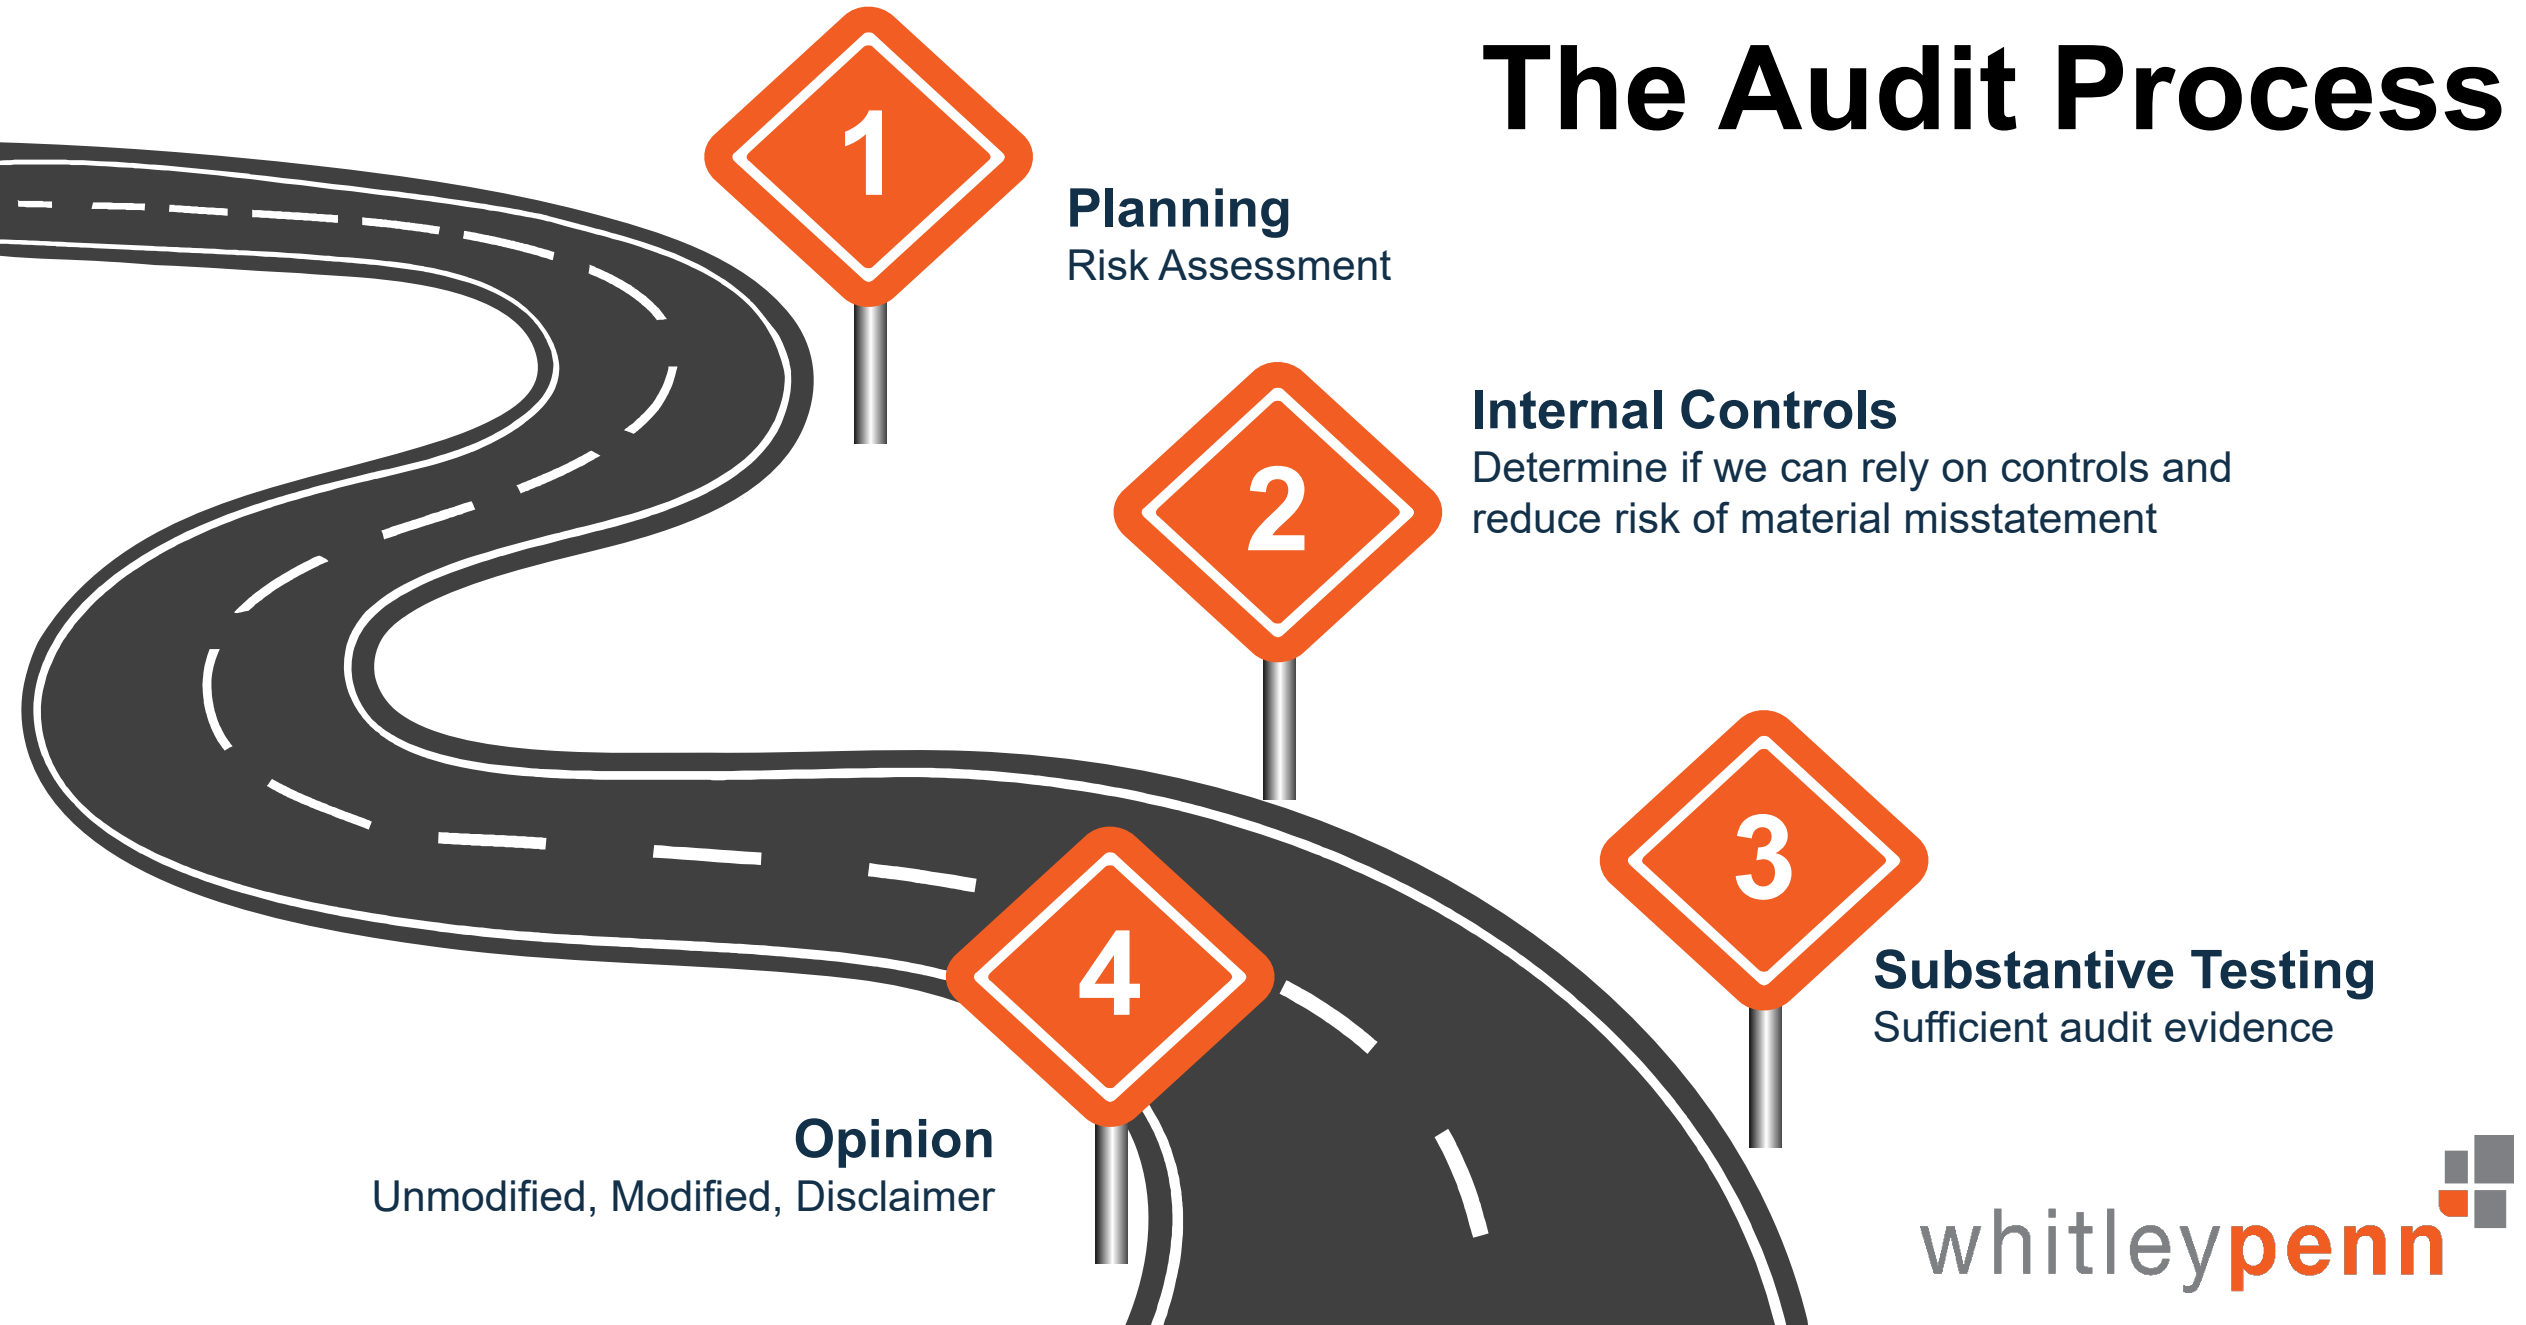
The Audit Process

1

Planning
Risk Assessment

2

Internal Controls
Determine if we can rely on controls and reduce risk of material misstatement

3

Substantive Testing
Sufficient audit evidence

4

Opinion
Unmodified, Modified, Disclaimer

whitleypenn